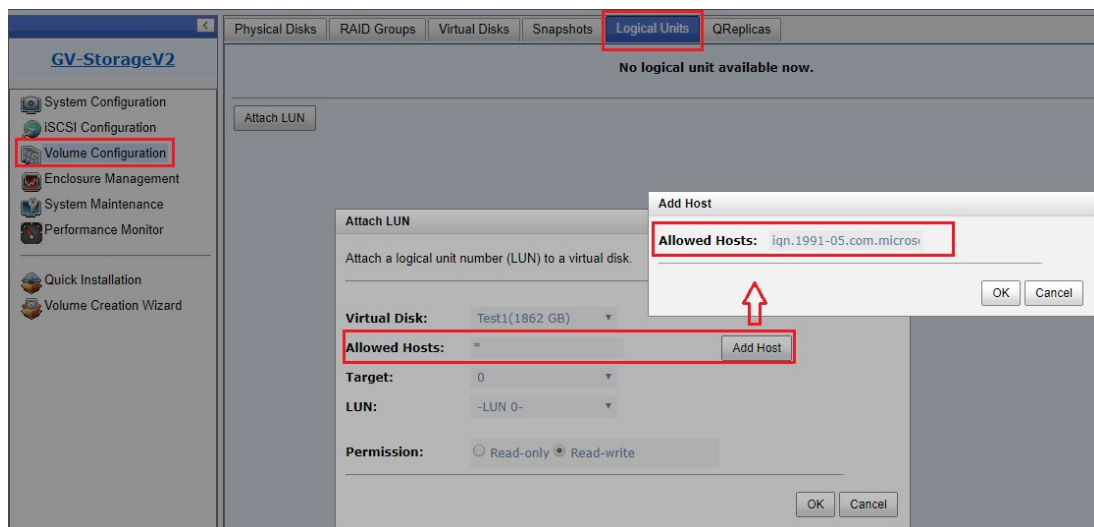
GV-StorageV2

System Configuration
iSCSI Configuration
Volume Configuration
Enclosure Management
System Maintenance
Performance Monitor

Quick Installation
Volume Creation Wizard

Physical Disks | RAID Groups | Virtual Disks | Snapshots | Logical Units | QReplicas

No logical unit available now.

Attach LUN

Attach LUN

Attach a logical unit number (LUN) to a virtual disk.

Virtual Disk: Test1(1862 GB)
Allowed Hosts: * Add Host
Target: 0
LUN: -LUN 0-
Permission: Read-only Read-write

OK Cancel

Add Host

Allowed Hosts: iqn.1991-05.com.micros

OK Cancel